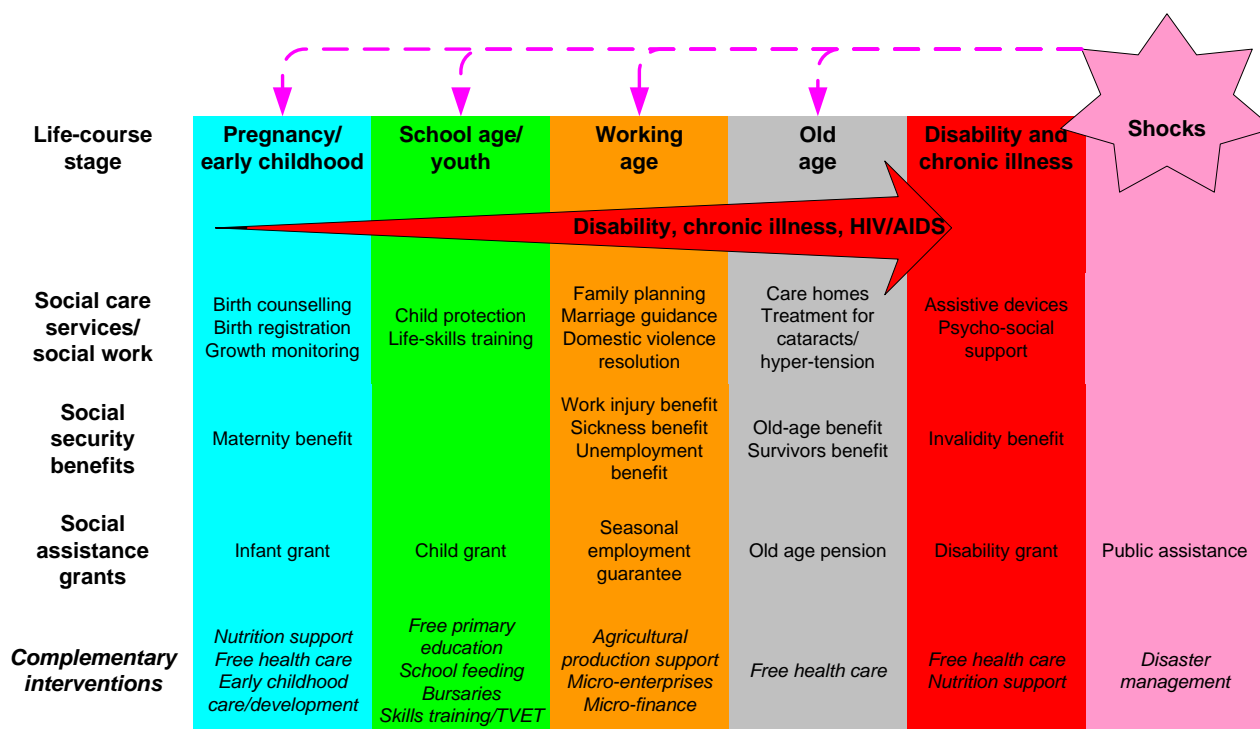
Shocks

| Life-course stage | Pregnancy/ early childhood | School age/ youth | Working age | Old age | Disability and chronic illness | |
|---|---|---|---|---|---|---|
| | Disability, chronic illness, HIV/AIDS | | | | | |
| Social care services/ social work | Birth counselling Birth registration Growth monitoring | Child protection Life-skills training | Family planning Marriage guidance Domestic violence resolution | Care homes Treatment for cataracts/ hyper-tension | Assistive devices Psycho-social support | |
| Social security benefits | Maternity benefit | | Work injury benefit Sickness benefit Unemployment benefit | Old-age benefit Survivors benefit | Invalidity benefit | |
| Social assistance grants | Infant grant | Child grant | Seasonal employment guarantee | Old age pension | Disability grant | Public assistance |
| *Complementary interventions* | *Nutrition support Free health care Early childhood care/development* | *Free primary education School feeding Bursaries Skills training/TVET* | *Agricultural production support Micro-enterprises Micro-finance* | *Free health care* | *Free health care Nutrition support* | *Disaster management* |